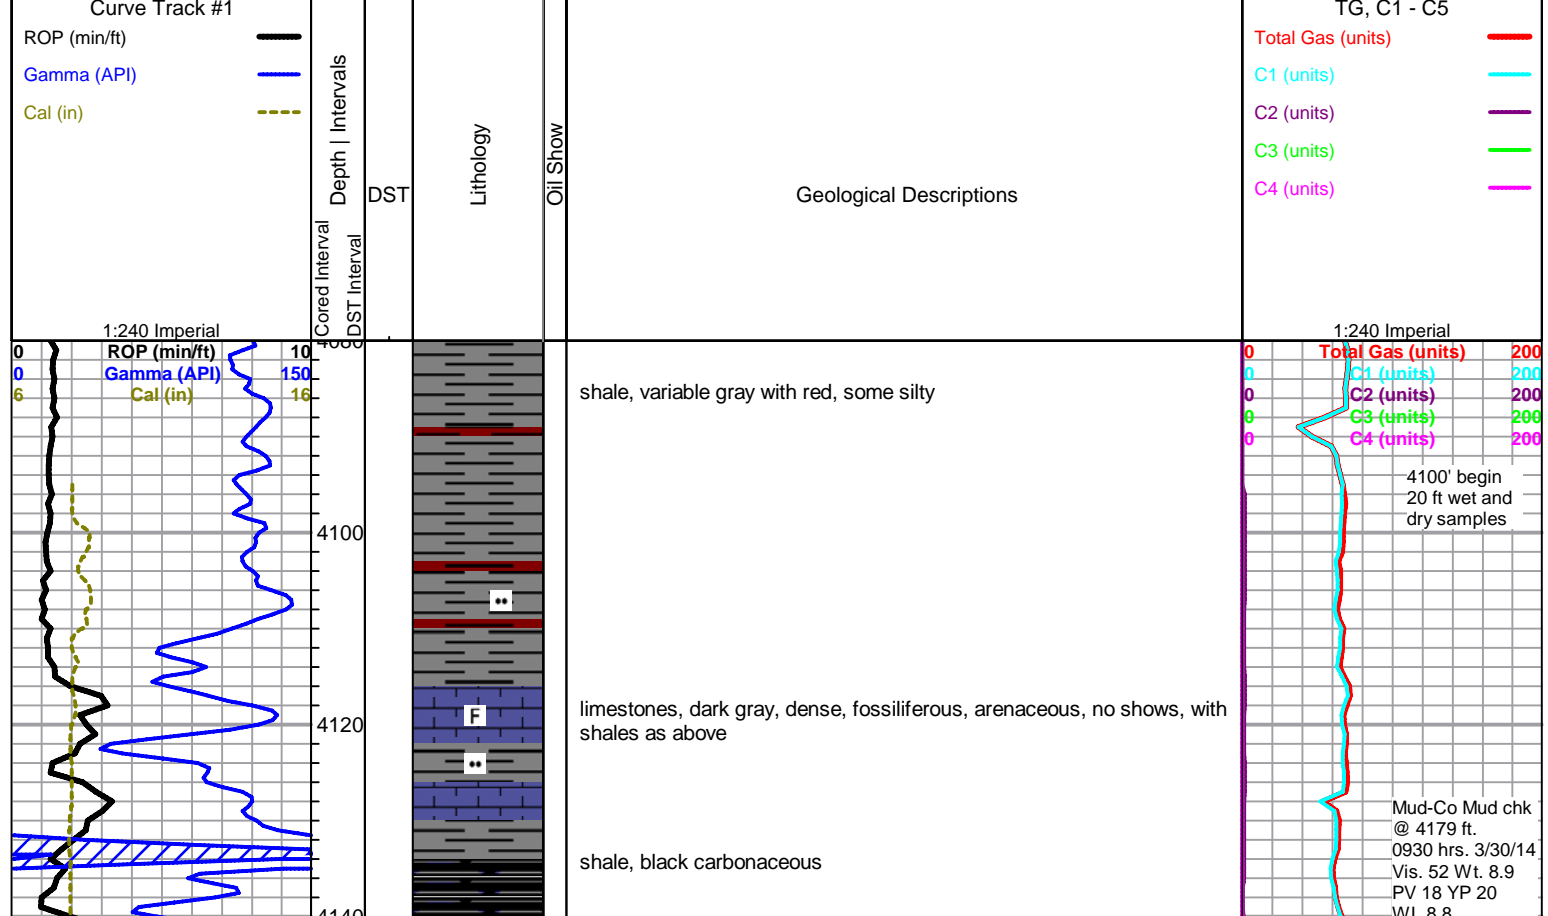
Curve Track #1
ROP (min/ft)
Gamma (API)
Cal (in)

1:240 Imperial

Cored Interval
DST Interval
Depth | Intervals

DST

Lithology

Oil Show

Geological Descriptions

TG, C1 - C5
Total Gas (units)
C1 (units)
C2 (units)
C3 (units)
C4 (units)

1:240 Imperial

0 ROP (min/ft) 10
0 Gamma (API) 150
6 Cal (in) 16

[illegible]

4100

4120

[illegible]

F

shale, variable gray with red, some silty

limestones, dark gray, dense, fossiliferous, arenaceous, no shows, with shales as above

shale, black carbonaceous

0 Total Gas (units) 200
0 C1 (units) 200
0 C2 (units) 200
0 C3 (units) 200
0 C4 (units) 200

4100' begin 20 ft wet and dry samples

Mud-Co Mud chk @ 4179 ft. 0930 hrs. 3/30/14 Vis. 52 Wt. 8.9 PV 18 YP 20 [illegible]